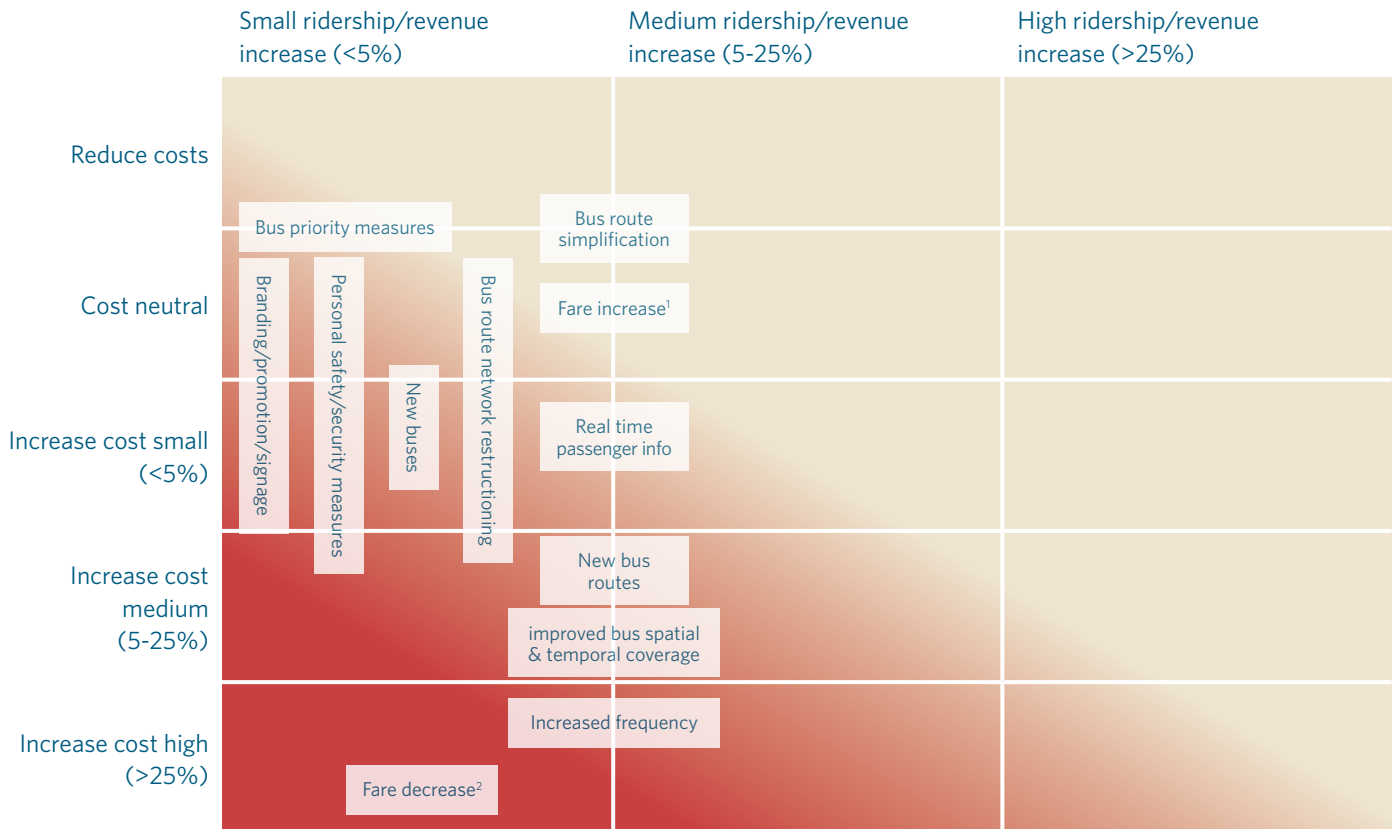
Small ridership/revenue increase (<5%)

Medium ridership/revenue increase (5-25%)

High ridership/revenue increase (>25%)

Reduce costs

Cost neutral

Increase cost small (<5%)

Increase cost medium (5-25%)

Increase cost high (>25%)

Bus priority measures

Bus route simplification

Branding/promotion/signage

Personal safety/security measures

New buses

Bus route network restructioning

Fare increase$^1$

Real time passenger info

New bus routes

improved bus spatial & temporal coverage

Increased frequency

Fare decrease$^2$